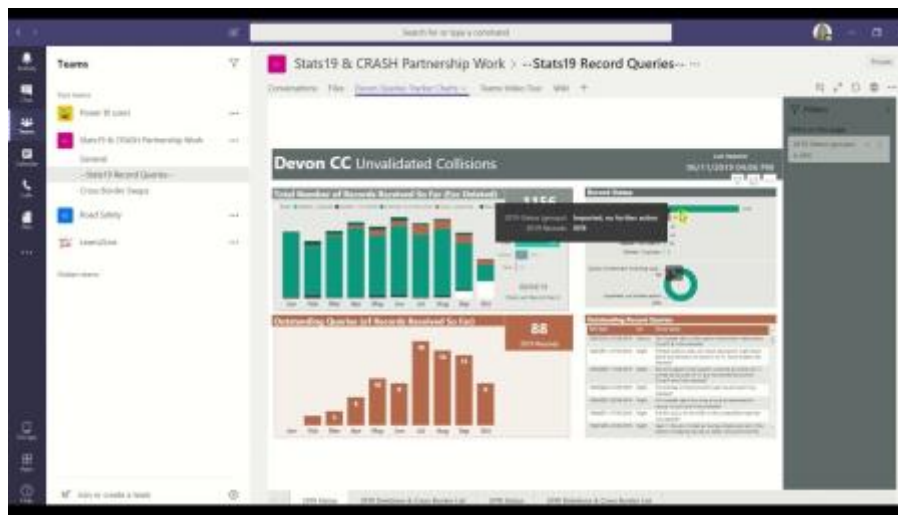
Search for or type a command

Teams

Power BI paid

Stats19 & CRASH Partnership Work

General

--Stats19 Record Queries--

Cross Border Swaps

Road Safety

Learn2Live

Join or create a team

Stats19 & CRASH Partnership Work > --Stats19 Record Queries--

Conversations Files

Devon CC Unvalidated Collisions

06/11/2019 04:06 PM

Total Number of Records Received So Far (For Deleted)

1156

Imported, no further action

Recent Items

Outstanding Queries (of Records Received So Far)

88

Outstanding Record Queries

Filters